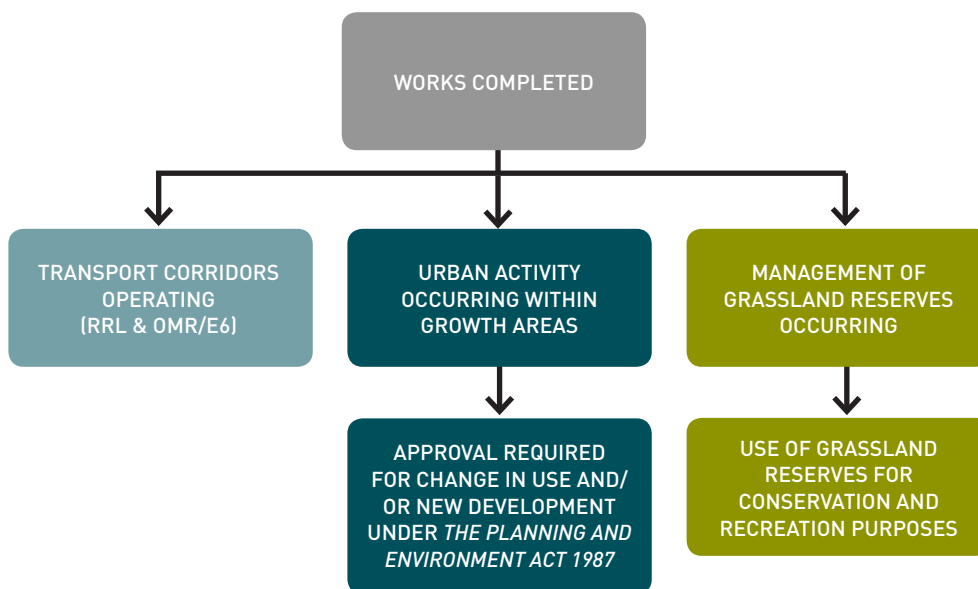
WORKS COMPLETED

TRANSPORT CORRIDORS OPERATING (RRL & OMR/E6)

URBAN ACTIVITY OCCURRING WITHIN GROWTH AREAS

MANAGEMENT OF GRASSLAND RESERVES OCCURRING

APPROVAL REQUIRED FOR CHANGE IN USE AND/ OR NEW DEVELOPMENT UNDER *THE PLANNING AND ENVIRONMENT ACT 1987*

USE OF GRASSLAND RESERVES FOR CONSERVATION AND RECREATION PURPOSES